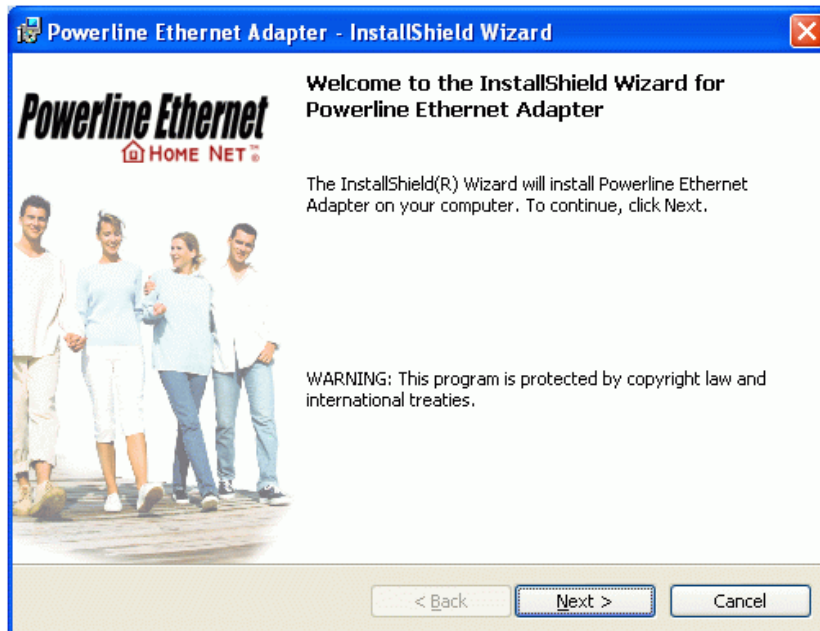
Powerline Ethernet Adapter - InstallShield Wizard

Powerline Ethernet
HOME NET

Welcome to the InstallShield Wizard for Powerline Ethernet Adapter

The InstallShield(R) Wizard will install Powerline Ethernet Adapter on your computer. To continue, click Next.

WARNING: This program is protected by copyright law and international treaties.

< Back
Next >
Cancel